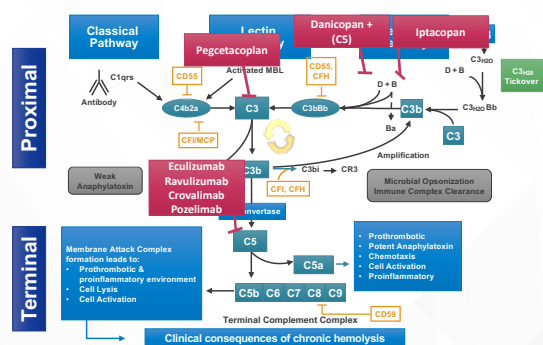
Proximal

Classical Pathway

Lectin

Pegcetacoplan

Danicopan + (C5)

Iptacopan

C1qrs

Antibody

CD55

Activated MBL

CD55, CFH

D + B

D + B

$C3_{H2O}$

$C3_{H2O}$ Tickover

C4b2a

C3

C3bBb

C3b

$C3_{H2O}$ Bb

CFI/MCP

Ba

C3

Amplification

Weak Anaphylatoxin

Eculizumab
Ravulizumab
Crovalimab
Pozelimab

C3b

C3bi

CR3

CFI, CFH

Microbial Opsonization
Immune Complex Clearance

onvertase

Terminal

C5

Membrane Attack Complex formation leads to:
• Prothrombotic & proinflammatory environment
• Cell Lysis
• Cell Activation

C5a

• Prothrombotic
• Potent Anaphylatoxin
• Chemotaxis
• Cell Activation
• Proinflammatory

C5b C6 C7 C8 C9

Terminal Complement Complex

CD59

Clinical consequences of chronic hemolysis